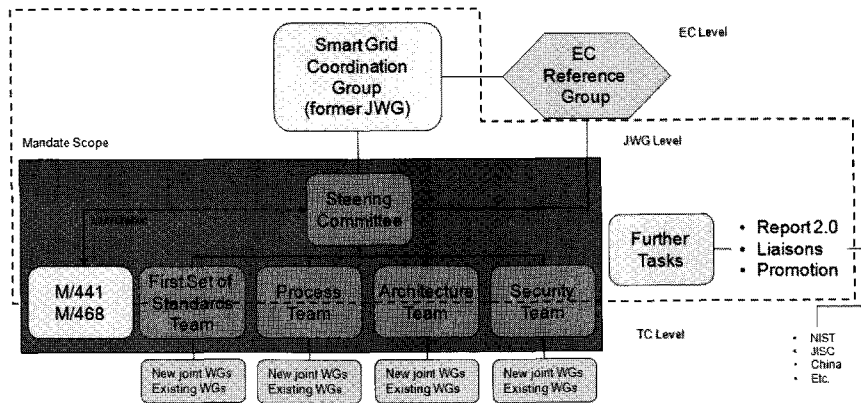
EC Level

Smart Grid Coordination Group (former JWG)

EC Reference Group

Mandate Scope

JWG Level

Steering Committee

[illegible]

Further Tasks

• Report 2.0
• Liaisons
• Promotion

M/441
M/468

First Set of Standards Team

Process Team

Architecture Team

Security Team

TC Level

New joint WGs
Existing WGs

New joint WGs
Existing WGs

New joint WGs
Existing WGs

New joint WGs
Existing WGs

• NIST
• JISC
• China
• Etc.